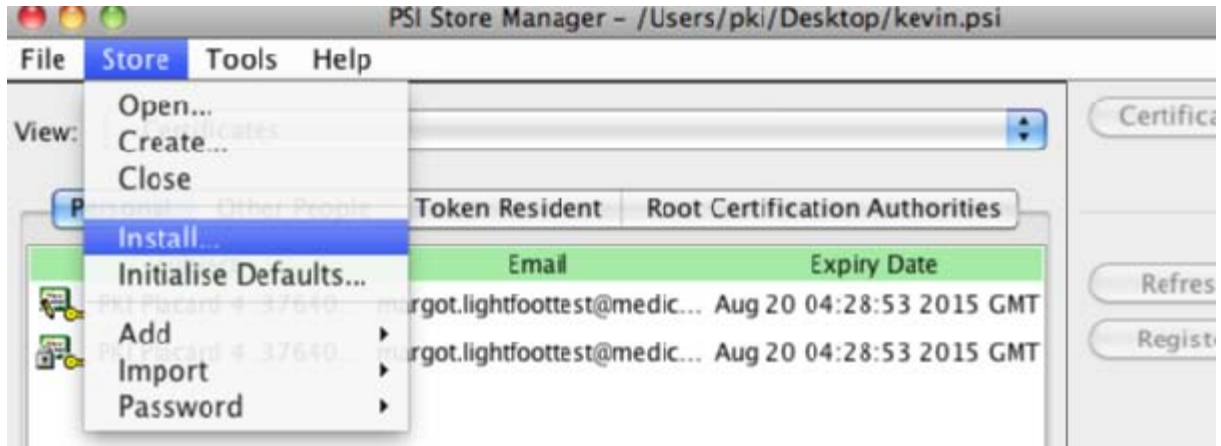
PSI Store Manager - /Users/pki/Desktop/kevin.psi

File Store Tools Help

Open...
Create...
Close
Install...
Initialise Defaults...
Add
Import
Password

View: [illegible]

Token Resident | Root Certification Authorities

| Email | Expiry Date |
|---|---|
| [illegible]rgot.lightfoottest@medic... | Aug 20 04:28:53 2015 GMT |
| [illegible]rgot.lightfoottest@medic... | Aug 20 04:28:53 2015 GMT |

Certifica
Refres
Regist